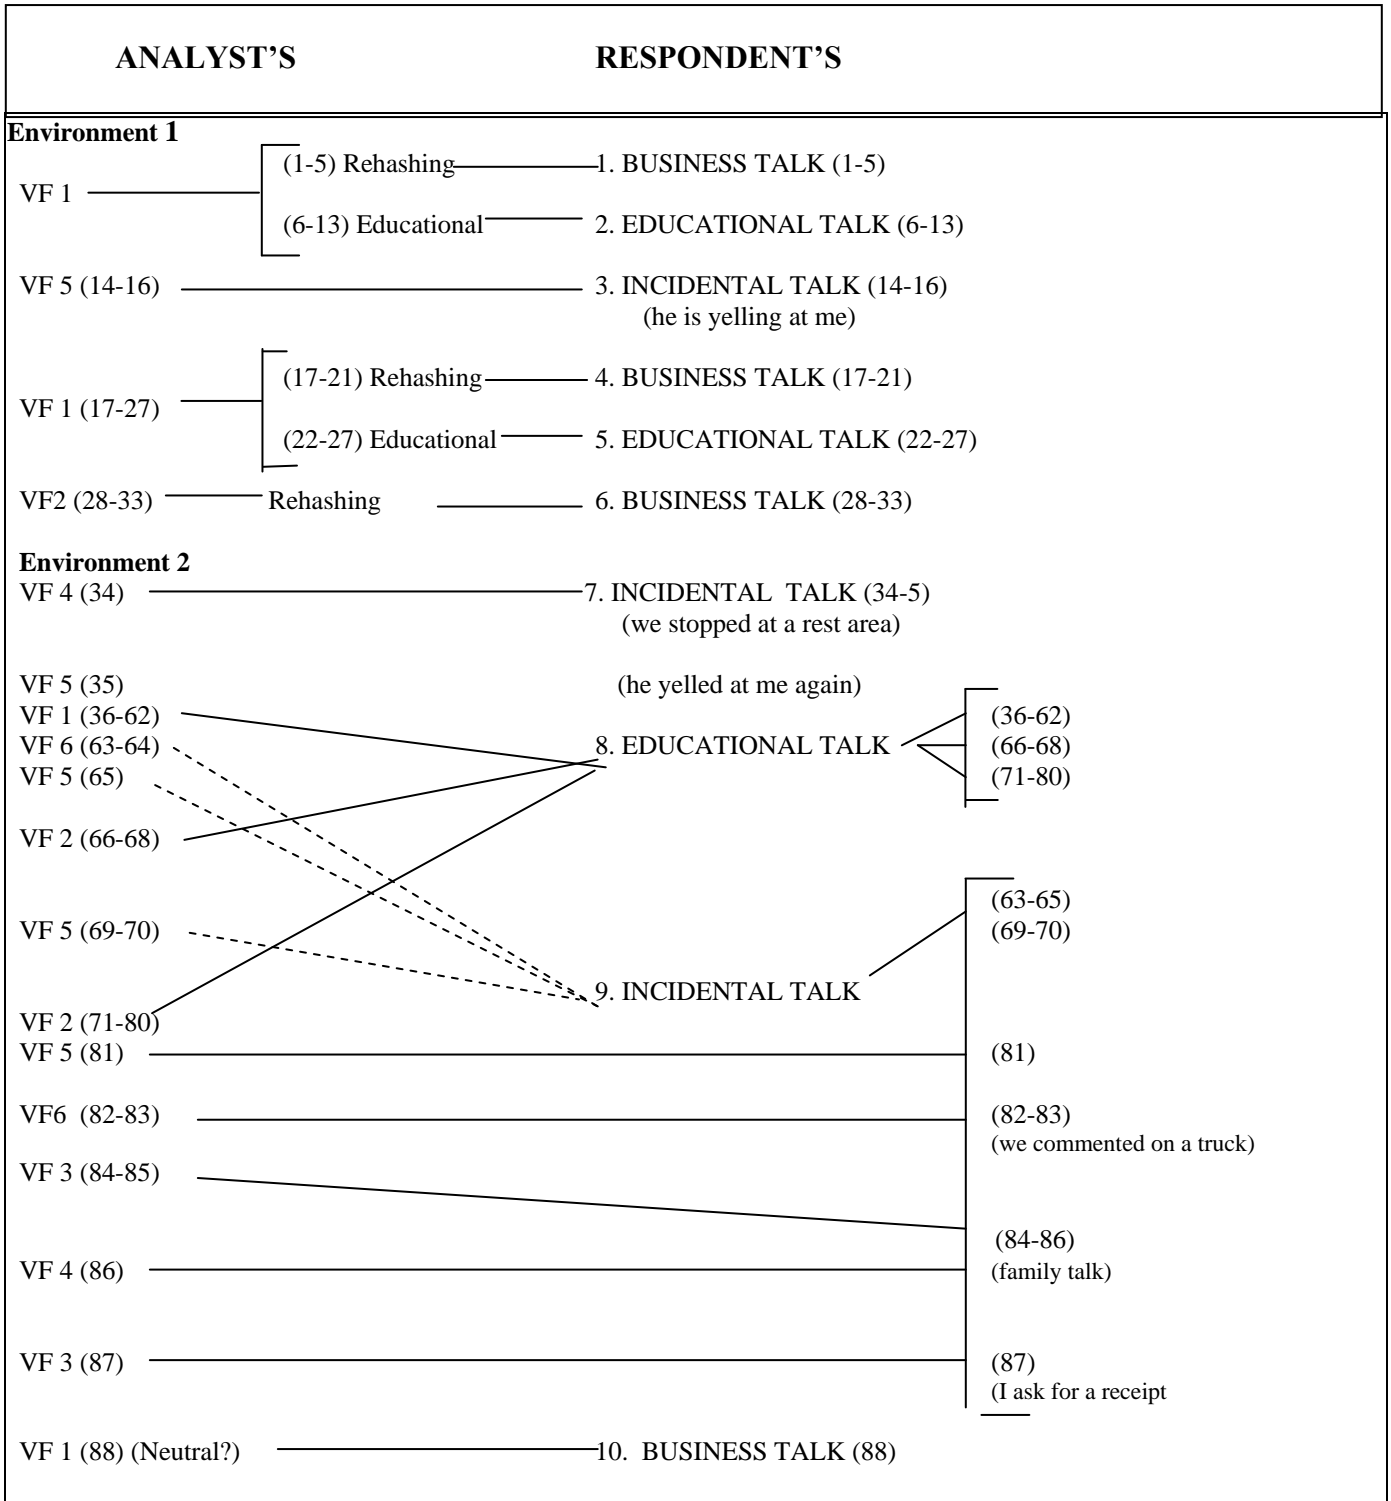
ANALYST'S RESPONDENT'S

Environment 1

VF 1 (1-5) Rehashing 1. BUSINESS TALK (1-5)

(6-13) Educational 2. EDUCATIONAL TALK (6-13)

VF 5 (14-16) 3. INCIDENTAL TALK (14-16)
(he is yelling at me)

VF 1 (17-27) (17-21) Rehashing 4. BUSINESS TALK (17-21)

(22-27) Educational 5. EDUCATIONAL TALK (22-27)

VF2 (28-33) Rehashing 6. BUSINESS TALK (28-33)

Environment 2

VF 4 (34) 7. INCIDENTAL TALK (34-5)
(we stopped at a rest area)

VF 5 (35) (he yelled at me again)
VF 1 (36-62)
VF 6 (63-64)
VF 5 (65)
8. EDUCATIONAL TALK (36-62) (66-68) (71-80)

VF 2 (66-68)

VF 5 (69-70)

9. INCIDENTAL TALK (63-65) (69-70)

VF 2 (71-80)
VF 5 (81) (81)

VF6 (82-83) (82-83)
(we commented on a truck)

VF 3 (84-85)

(84-86)
VF 4 (86) (family talk)

VF 3 (87) (87)
(I ask for a receipt

VF 1 (88) (Neutral?) 10. BUSINESS TALK (88)